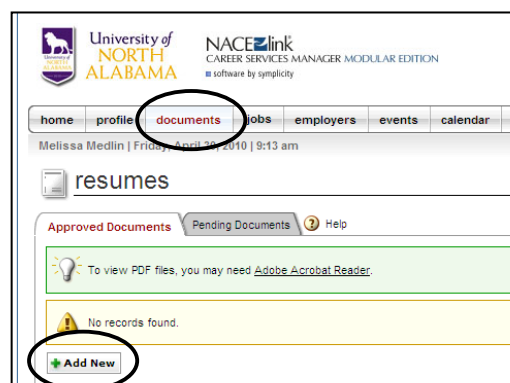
University of NORTH ALABAMA

NACElink CAREER SERVICES MANAGER MODULAR EDITION
software by symplicity

home profile documents jobs employers events calendar

Melissa Medlin | Friday, April 30, 2010 | 9:13 am

resumes

Approved Documents Pending Documents Help

To view PDF files, you may need Adobe Acrobat Reader.

No records found.

Add New